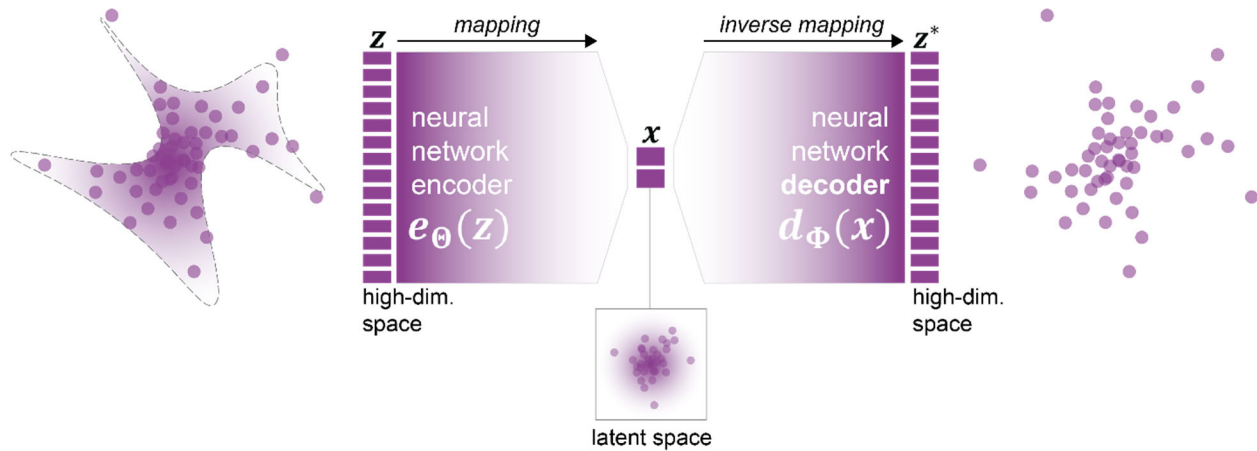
$\boldsymbol{z}$

mapping

neural network encoder

$e_{\Theta}(z)$

high-dim. space

$\boldsymbol{x}$

latent space

inverse mapping

$\boldsymbol{z}^*$

neural network **decoder**

$d_{\Phi}(x)$

high-dim. space